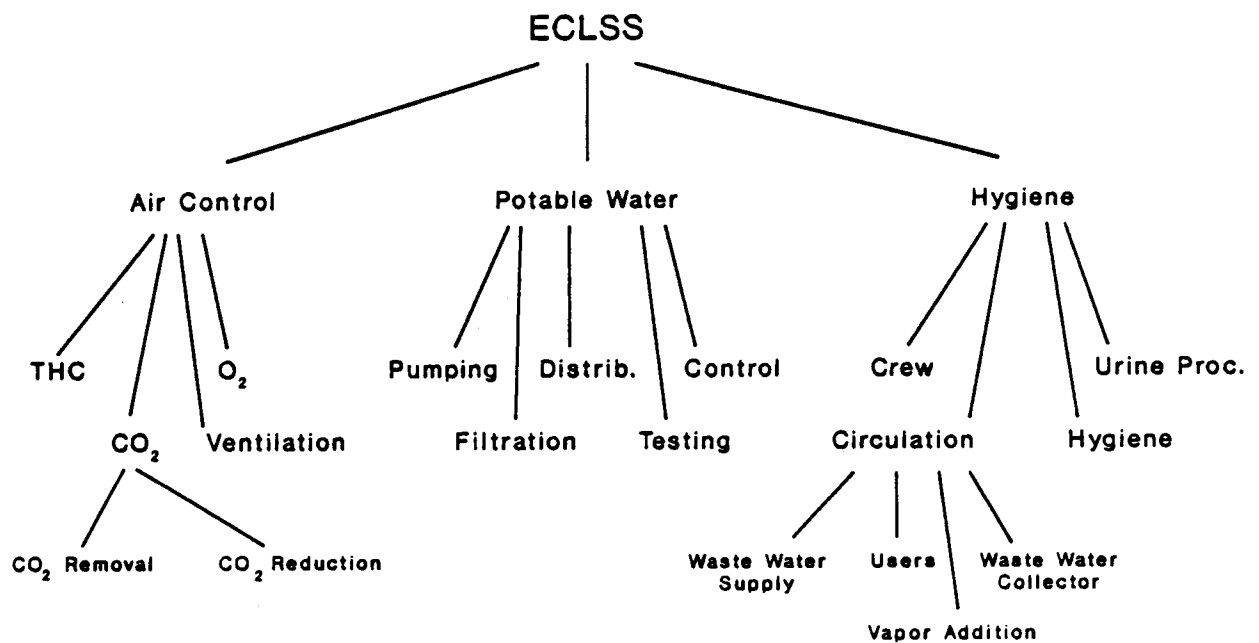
ECLSS

Air Control

THC

$O_2$

$CO_2$

Ventilation

$CO_2$ Removal

$CO_2$ Reduction

Potable Water

Pumping

Distrib.

Control

Filtration

Testing

Hygiene

Crew

Urine Proc.

Circulation

Hygiene

Waste Water Supply

Users

Waste Water Collector

Vapor Addition